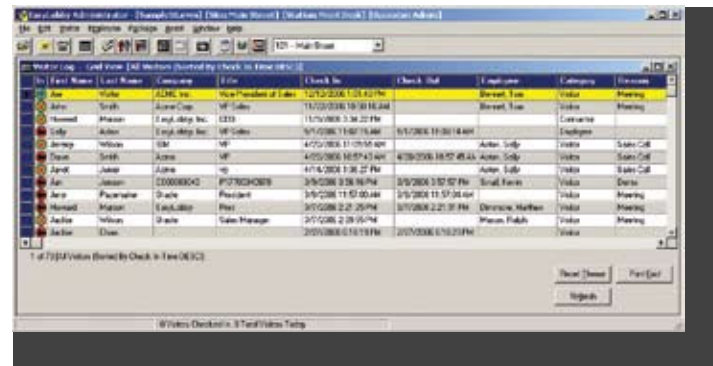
EasyLobby Administrator - [Sample(Sharma)] [Office Main Street] [Station Front Desk] [Operator Admin]

File Edit View Employee Package Print Window Help

101 - Main Street

Visitor Log - Grid View [All Visitors (Sorted By Check In Time DESC)]

| In | First Name | Last Name | Company | Title | Check In | Check Out | Employee | Category | Reason |
|---|---|---|---|---|---|---|---|---|---|
| | Joe | Walter | ADMC Inc. | Vice President of Sales | 12/12/2006 1:23:43 PM | | Bennett, Tom | Visitor | Meeting |
| | John | Smith | Acme Corp. | VP Sales | 11/22/2006 10:50:16 AM | | Bennett, Tom | Visitor | Meeting |
| | Howard | Mason | EasyLobby Inc. | CEO | 11/5/2006 1:34:22 PM | | | Contractor | |
| | Sally | Acton | EasyLobby Inc. | VP Sales | 5/1/2006 11:02:16 AM | 5/1/2006 11:00:14 AM | | Employee | |
| | Jeremy | Wilson | IBM | VP | 4/20/2006 11:05:58 AM | | Acton, Sally | Visitor | Sales Call |
| | Dave | Smith | Acme | VP | 4/20/2006 10:57:43 AM | 4/20/2006 10:57:45 AM | Acton, Sally | Visitor | Sales Call |
| | Jarett | Jakair | Acme | HJ | 4/18/2006 1:36:27 PM | | Acton, Sally | Visitor | Sales Call |
| | Jim | Jensen | C000000043 | P3778340878 | 3/9/2006 3:58:16 PM | 3/9/2006 3:57:57 PM | Small, Kevin | Visitor | Demo |
| | Jane | Placemaker | Oracle | President | 3/9/2006 11:57:00 AM | 3/9/2006 11:57:04 AM | | Visitor | Meeting |
| | Howard | Mason | EasyLobby | Pres | 3/7/2006 2:21:29 PM | 3/7/2006 2:21:31 PM | Dinsmore, Matthew | Visitor | Meeting |
| | Jackie | Wilson | Oracle | Sales Manager | 3/7/2006 2:20:05 PM | | Mason, Ralph | Visitor | Meeting |
| | Jackie | Chan | | | 2/27/2006 6:10:19 PM | 2/27/2006 6:10:23 PM | | Visitor | |

1 of 73 [All Visitors (Sorted By Check In Time DESC)]

Reset Viewer

Print Grid

Refresh

8 Visitors Checked In, 0 Total Visitors Today